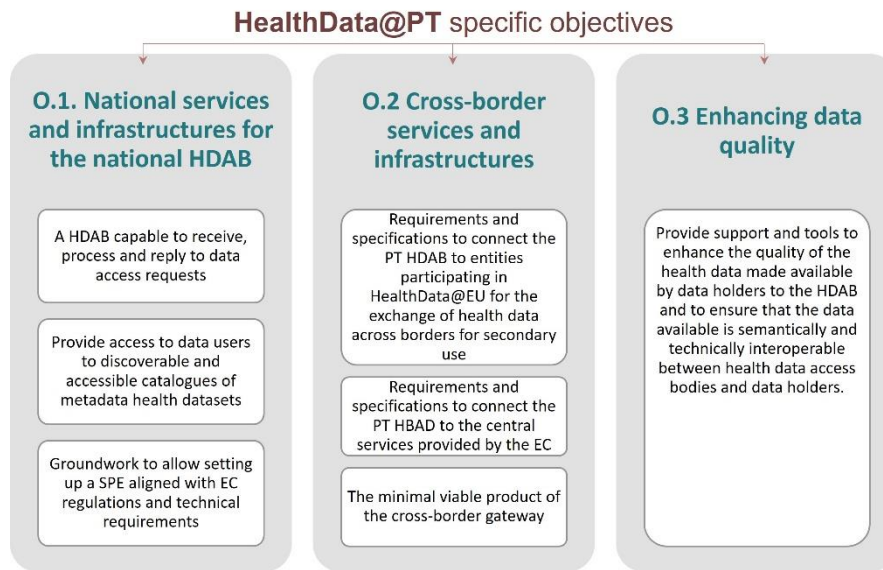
HealthData@PT specific objectives

O.1. National services and infrastructures for the national HDAB

A HDAB capable to receive, process and reply to data access requests

Provide access to data users to discoverable and accessible catalogues of metadata health datasets

Groundwork to allow setting up a SPE aligned with EC regulations and technical requirements

O.2 Cross-border services and infrastructures

Requirements and specifications to connect the PT HDAB to entities participating in HealthData@EU for the exchange of health data across borders for secondary use

Requirements and specifications to connect the PT HBAD to the central services provided by the EC

The minimal viable product of the cross-border gateway

O.3 Enhancing data quality

Provide support and tools to enhance the quality of the health data made available by data holders to the HDAB and to ensure that the data available is semantically and technically interoperable between health data access bodies and data holders.